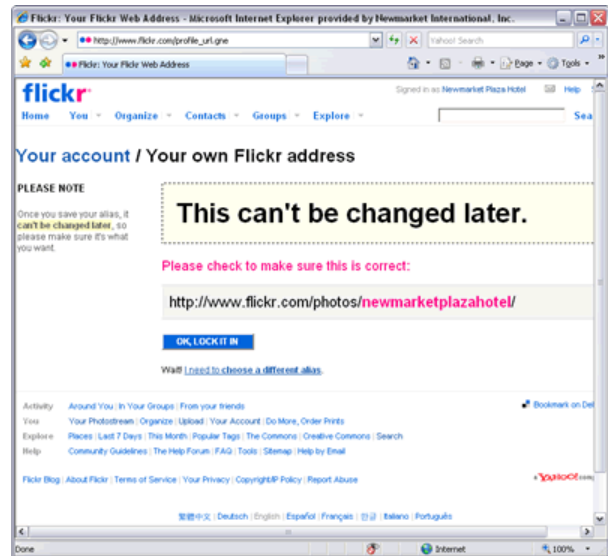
Flickr: Your Flickr Web Address - Microsoft Internet Explorer provided by Newmarket International, Inc.

http://www.flickr.com/profile_url.gne

Yahoo! Search

Flickr: Your Flickr Web Address

Page · Tools ·

flickr

Signed in as Newmarket Plaza Hotel Help

Home You Organize Contacts Groups Explore

Sea

Your account / Your own Flickr address

PLEASE NOTE

Once you save your alias, it can't be changed later, so please make sure it's what you want.

This can't be changed later.

Please check to make sure this is correct:

http://www.flickr.com/photos/newmarketplazahotel/

OK, LOCK IT IN

Wait! I need to choose a different alias.

Activity Around You | In Your Groups | From your friends

Bookmark on Del

You Your Photostream | Organize | Upload | Your Account | Do More, Order Prints

Explore Places | Last 7 Days | This Month | Popular Tags | The Commons | Creative Commons | Search

Help Community Guidelines | The Help Forum | FAQ | Tools | Sitemap | Help by Email

Flickr Blog | About Flickr | Terms of Service | Your Privacy | Copyright/IP Policy | Report Abuse

YAHOO! com

繁體中文 | Deutsch | English | Español | Français | 한글 | Italiano | Português

Done

Internet

100%